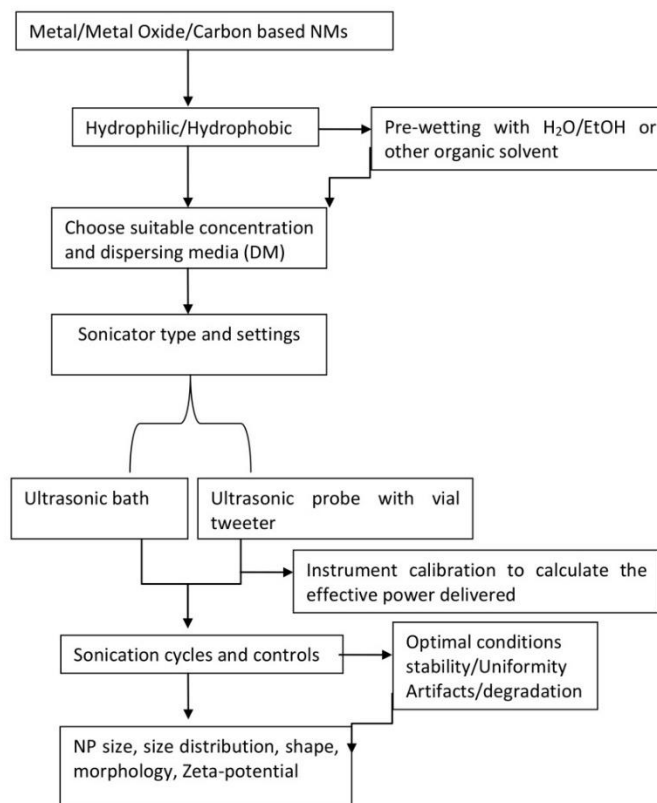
Metal/Metal Oxide/Carbon based NMs

Hydrophilic/Hydrophobic

Pre-wetting with $H_2O$/EtOH or other organic solvent

Choose suitable concentration and dispersing media (DM)

Sonicator type and settings

Ultrasonic bath

Ultrasonic probe with vial tweeter

Instrument calibration to calculate the effective power delivered

Sonication cycles and controls

Optimal conditions stability/Uniformity Artifacts/degradation

NP size, size distribution, shape, morphology, Zeta-potential